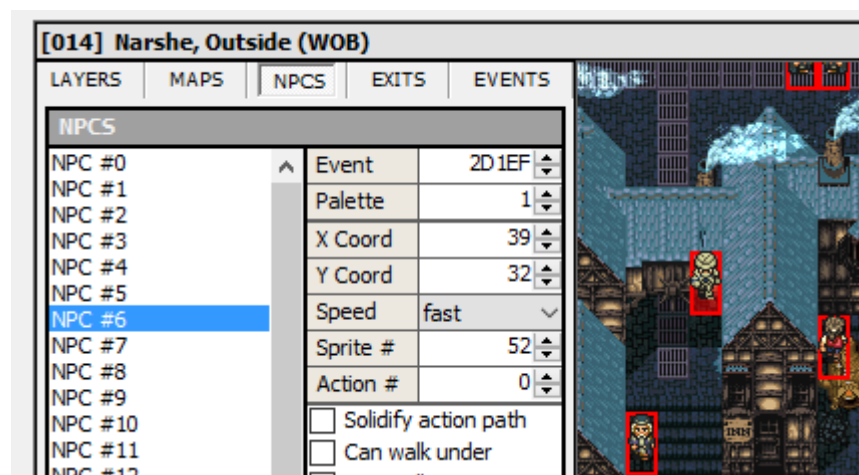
[014] Narshe, Outside (WOB)

LAYERS
MAPS
NPCS
EXITS
EVENTS

NPCS

NPC #0
NPC #1
NPC #2
NPC #3
NPC #4
NPC #5
NPC #6
NPC #7
NPC #8
NPC #9
NPC #10
NPC #11
NPC #12

| Event | 2D1EF |
|---|---|
| Palette | 1 |
| X Coord | 39 |
| Y Coord | 32 |
| Speed | fast |
| Sprite # | 52 |
| Action # | 0 |

Solidify action path
Can walk under

INN